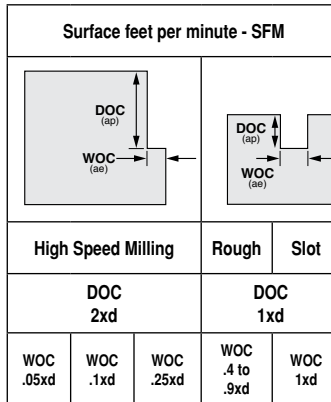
| Surface feet per minute - SFM | | | | |
|---|---|---|---|---|
| DOC (ap) WOC (ae) | | | DOC (ap) WOC (ae) | |
| High Speed Milling | | | Rough | Slot |
| DOC 2xd | | | DOC 1xd | |
| WOC .05xd | WOC .1xd | WOC .25xd | WOC .4 to .9xd | WOC 1xd |